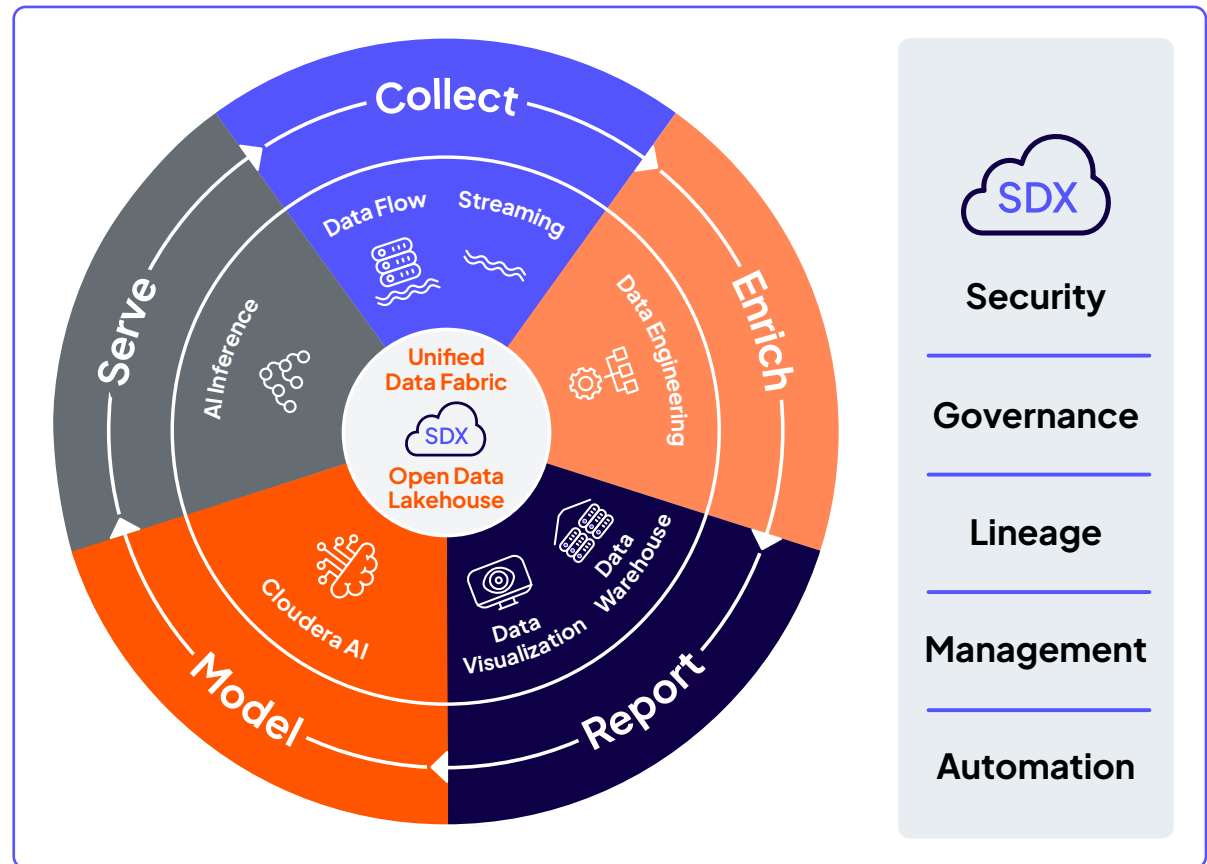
Collect

Enrich

Report

Model

Serve

Data Flow

Streaming

Data Engineering

Data Warehouse

Data Visualization

Cloudera AI

AI Inference

Unified Data Fabric

SDX

Open Data Lakehouse

SDX

Security

Governance

Lineage

Management

Automation